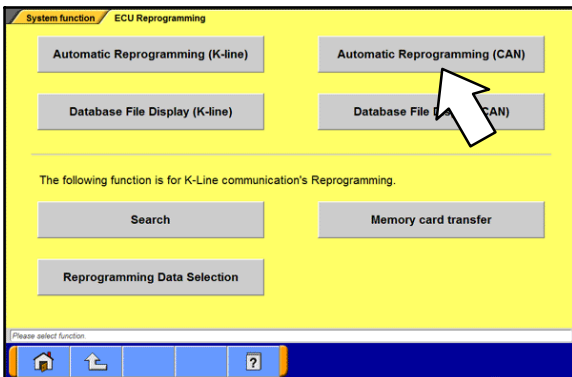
System function ECU Reprogramming

Automatic Reprogramming (K-line)

Automatic Reprogramming (CAN)

Database File Display (K-line)

Database File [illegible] (CAN)

The following function is for K-Line communication's Reprogramming.

Search

Memory card transfer

Reprogramming Data Selection

Please select function.

?